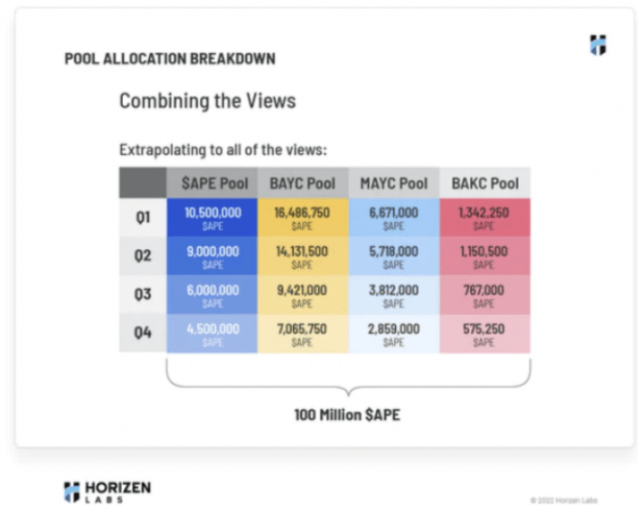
POOL ALLOCATION BREAKDOWN

Combining the Views

Extrapolating to all of the views:

| | \$APE Pool | BAYC Pool | MAYC Pool | BAKC Pool |
|---|---|---|---|---|
| Q1 | 10,500,000 \$APE | 16,486,750 \$APE | 6,671,000 \$APE | 1,342,250 \$APE |
| Q2 | 9,000,000 \$APE | 14,131,500 \$APE | 5,718,000 \$APE | 1,150,500 \$APE |
| Q3 | 6,000,000 \$APE | 9,421,000 \$APE | 3,812,000 \$APE | 767,000 \$APE |
| Q4 | 4,500,000 \$APE | 7,065,750 \$APE | 2,859,000 \$APE | 575,250 \$APE |

100 Million \$APE

HORIZEN LABS

© 2022 Horizen Labs